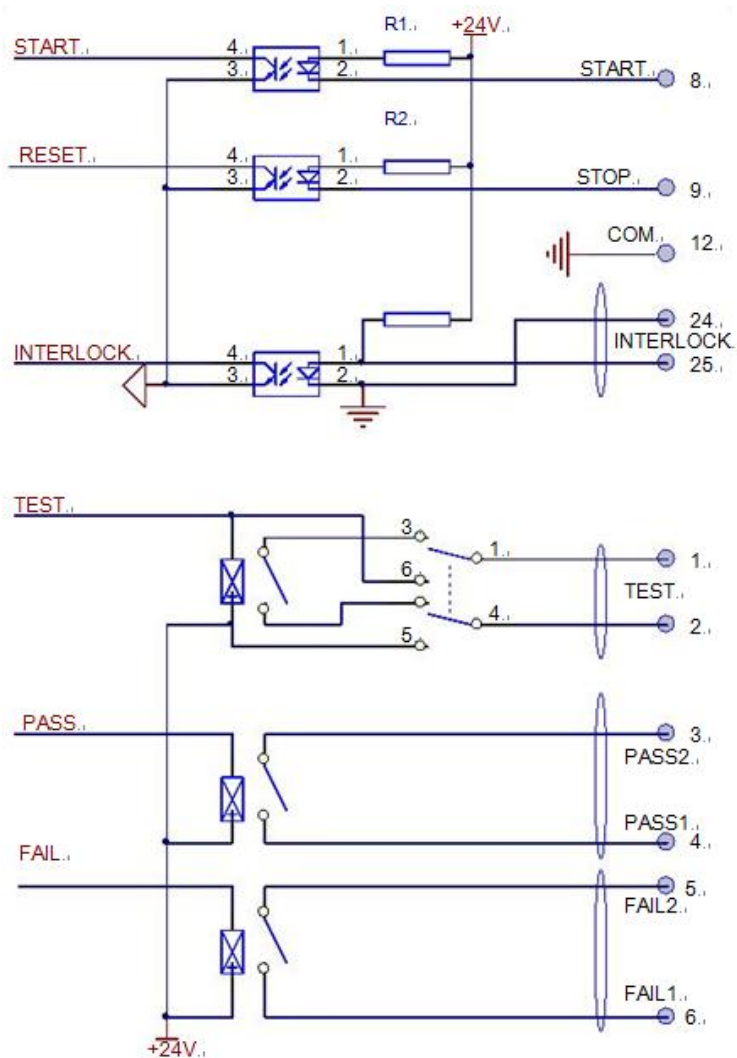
START.
4.
3.
1.
2.
R1.
+24V.
START.
8.

R2.
RESET.
4.
3.
1.
2.
STOP.
9.

COM.
12.

INTERLOCK.
4.
3.
1.
2.
24.
INTERLOCK.
25.

TEST.
3
6
5
1.
4.
1.
TEST.
2.

PASS.
3.
PASS2.
PASS1.
4.

FAIL.
5.
FAIL2.
FAIL1.
6.
+24V.